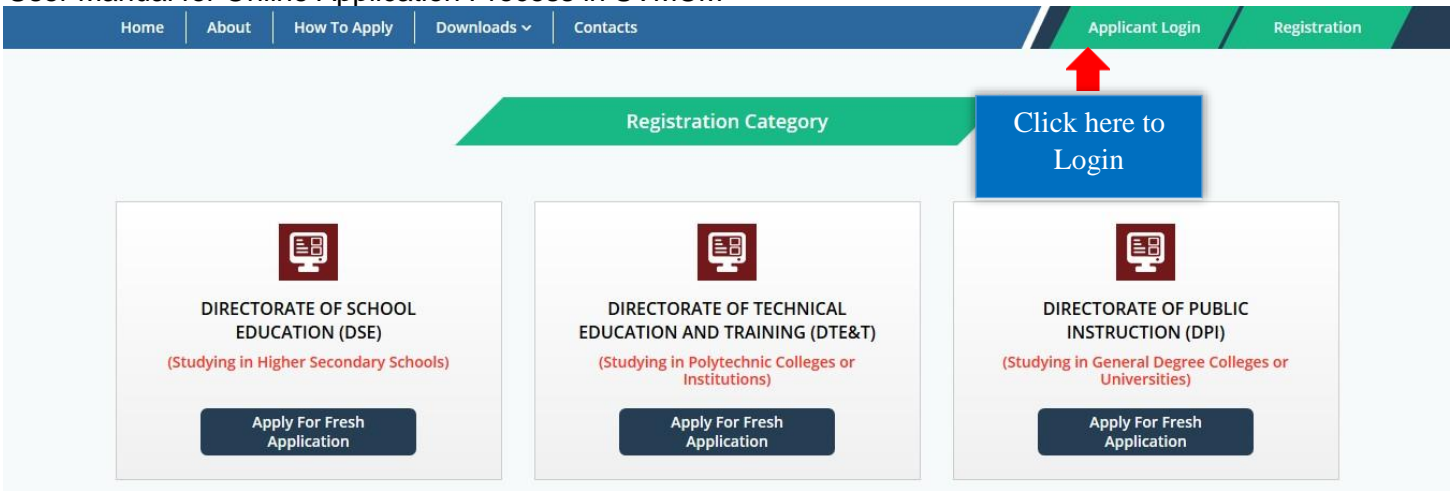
Home | About | How To Apply | Downloads | Contacts

Applicant Login

Registration

Registration Category

Click here to Login

DIRECTORATE OF SCHOOL EDUCATION (DSE)

(Studying in Higher Secondary Schools)

Apply For Fresh Application

DIRECTORATE OF TECHNICAL EDUCATION AND TRAINING (DTE&T)

(Studying in Polytechnic Colleges or Institutions)

Apply For Fresh Application

DIRECTORATE OF PUBLIC INSTRUCTION (DPI)

(Studying in General Degree Colleges or Universities)

Apply For Fresh Application